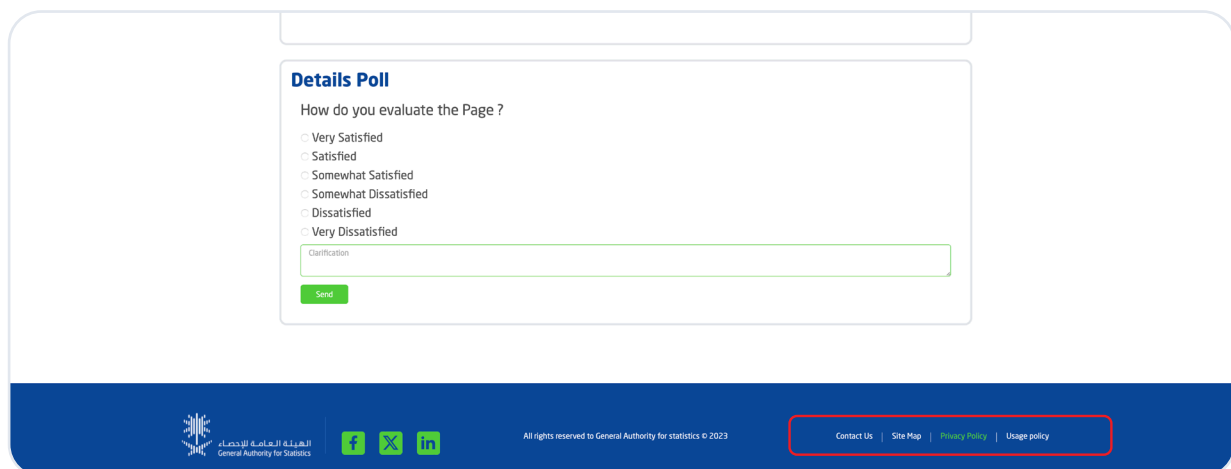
Details Poll

How do you evaluate the Page ?

Very Satisfied
Satisfied
Somewhat Satisfied
Somewhat Dissatisfied
Dissatisfied
Very Dissatisfied

Clarification

Send

الهيئة العامة للإحصاء
General Authority for Statistics

f X in

All rights reserved to General Authority for statistics © 2023

Contact Us | Site Map | Privacy Policy | Usage policy